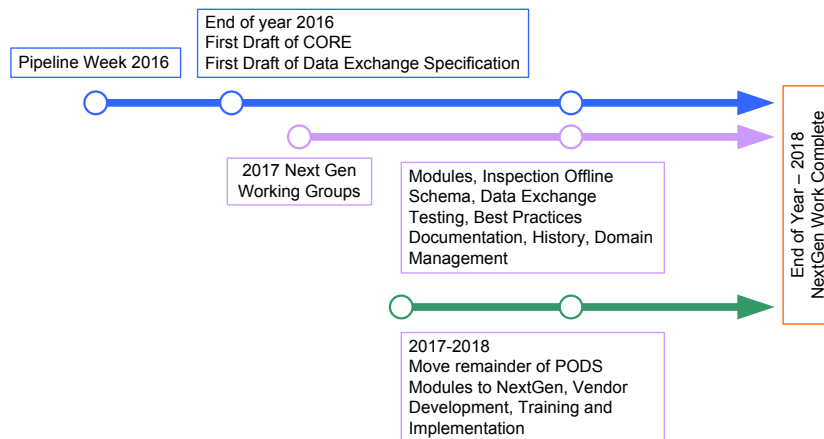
Pipeline Week 2016

End of year 2016
First Draft of CORE
First Draft of Data Exchange Specification

2017 Next Gen Working Groups

Modules, Inspection Offline Schema, Data Exchange Testing, Best Practices Documentation, History, Domain Management

2017-2018
Move remainder of PODS Modules to NextGen, Vendor Development, Training and Implementation

End of Year – 2018
NextGen Work Complete